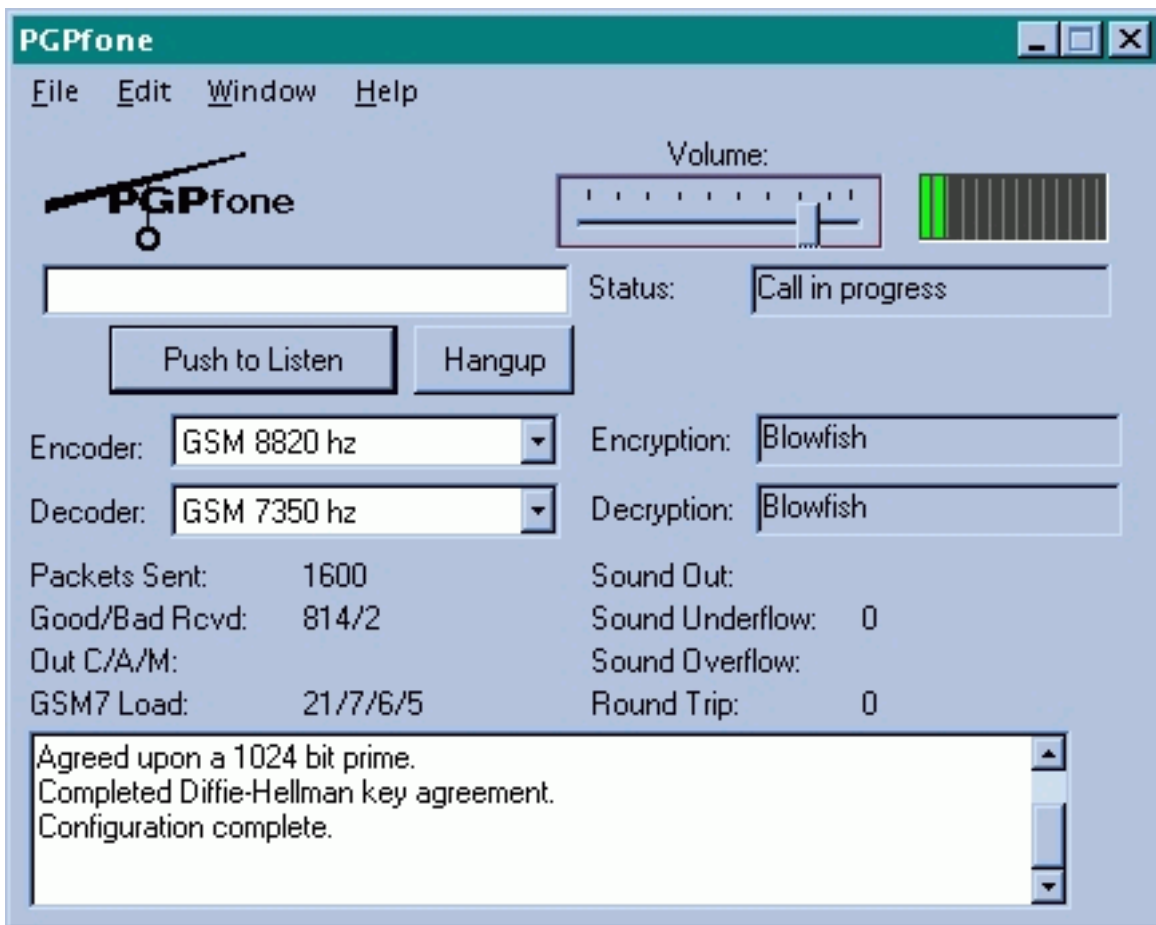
PGPfone

File Edit Window Help

PGPfone

Volume:

Status: Call in progress

Push to Listen

Hangup

Encoder: GSM 8820 hz

Encryption: Blowfish

Decoder: GSM 7350 hz

Decryption: Blowfish

Packets Sent: 1600
Good/Bad Rcvd: 814/2
Out C/A/M:
GSM7 Load: 21/7/6/5

Sound Out:
Sound Underflow: 0
Sound Overflow:
Round Trip: 0

Agreed upon a 1024 bit prime.
Completed Diffie-Hellman key agreement.
Configuration complete.